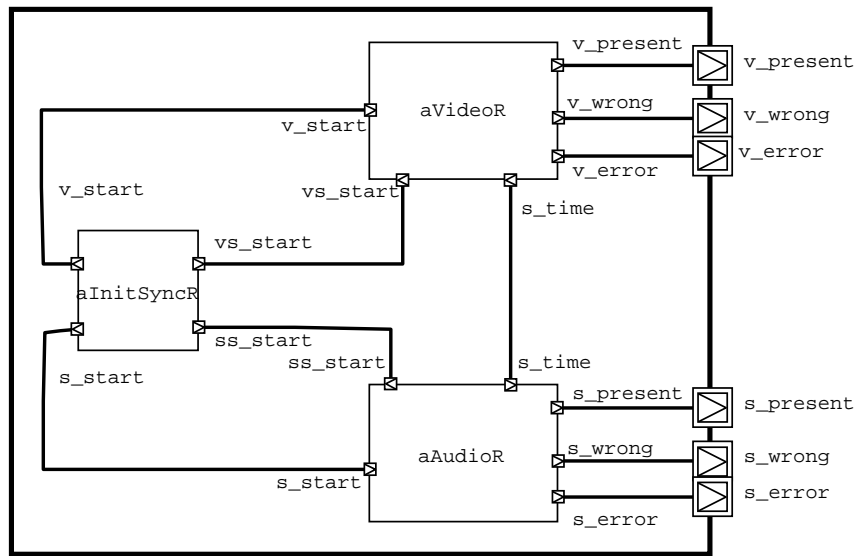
v_present
v_present
aVideoR
v_wrong
v_wrong
v_start
v_error
v_error
v_start
vs_start
s_time
vs_start
aInitSyncR
ss_start
ss_start
s_time
s_start
s_present
s_present
s_wrong
s_wrong
aAudioR
s_start
s_error
s_error